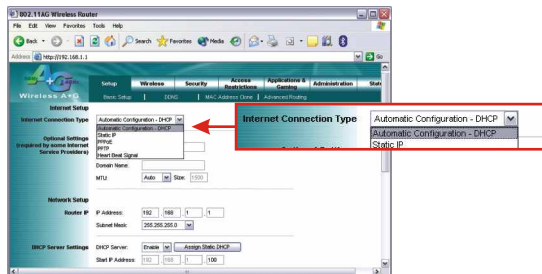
802.11AG Wireless Router
File Edit View Favorites Tools Help
Back Search Favorites Media
Address http://192.168.1.1 Go
Wireless A+G
Setup Wireless Security Access Restrictions Applications & Gaming Administration Stat
Basic Setup | DDNS | MAC Address Clone | Advanced Routing
Internet Setup
Internet Connection Type Automatic Configuration - DHCP
Automatic Configuration - DHCP
Static IP
PPPoE
PPTP
Heart Beat Signal
Optional Settings (required by some Internet Service Providers)
Domain Name:
MTU: Auto Size: 1500
Network Setup
Router IP IP Address: 192 . 168 . 1 . 1
Subnet Mask: 255.255.255.0
DHCP Server Settings DHCP Server: Enable Assign Static DHCP
Start IP Address: 192 . 168 . 1 . 100

Internet Connection Type Automatic Configuration - DHCP
Automatic Configuration - DHCP
Static IP